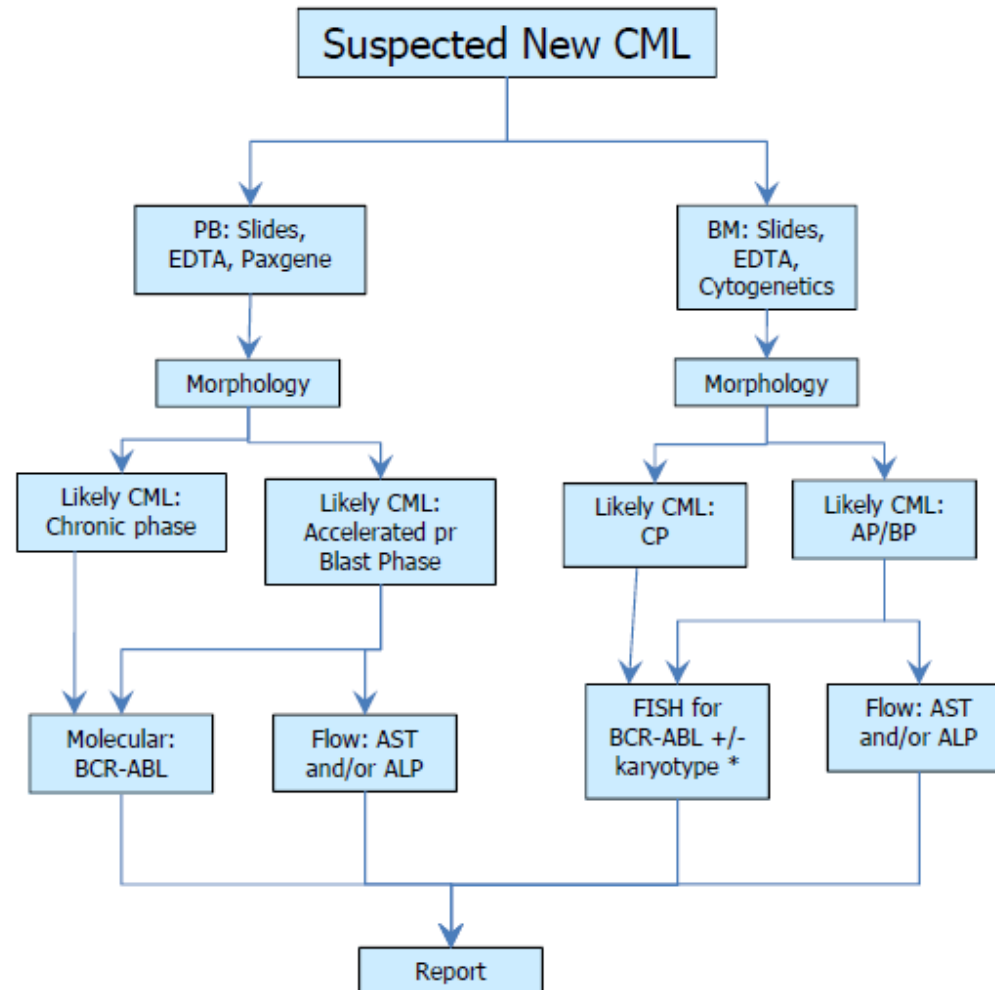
Suspected New CML

PB: Slides, EDTA, Paxgene

BM: Slides, EDTA, Cytogenetics

Morphology

Morphology

Likely CML: Chronic phase

Likely CML: Accelerated pr Blast Phase

Likely CML: CP

Likely CML: AP/BP

Molecular: BCR-ABL

Flow: AST and/or ALP

FISH for BCR-ABL +/- karyotype *

Flow: AST and/or ALP

Report